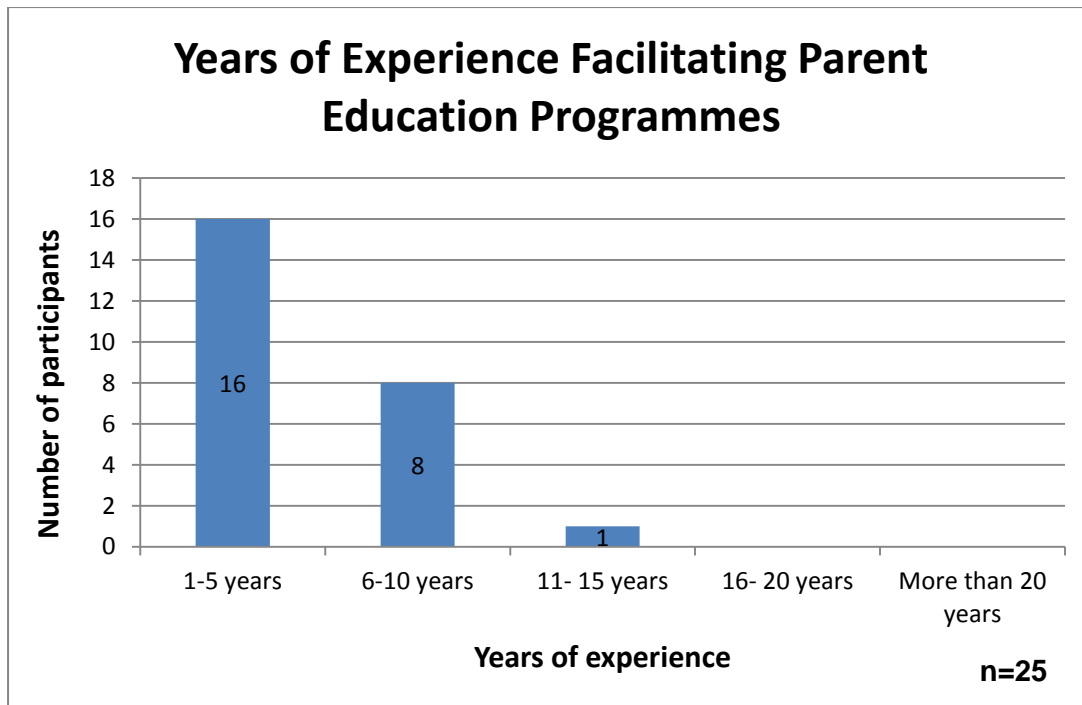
Years of Experience Facilitating Parent Education Programmes

Number of participants

18
16
14
12
10
8
6
4
2
0

16
8
1

1-5 years
6-10 years
11- 15 years
16- 20 years
More than 20 years

Years of experience

n=25